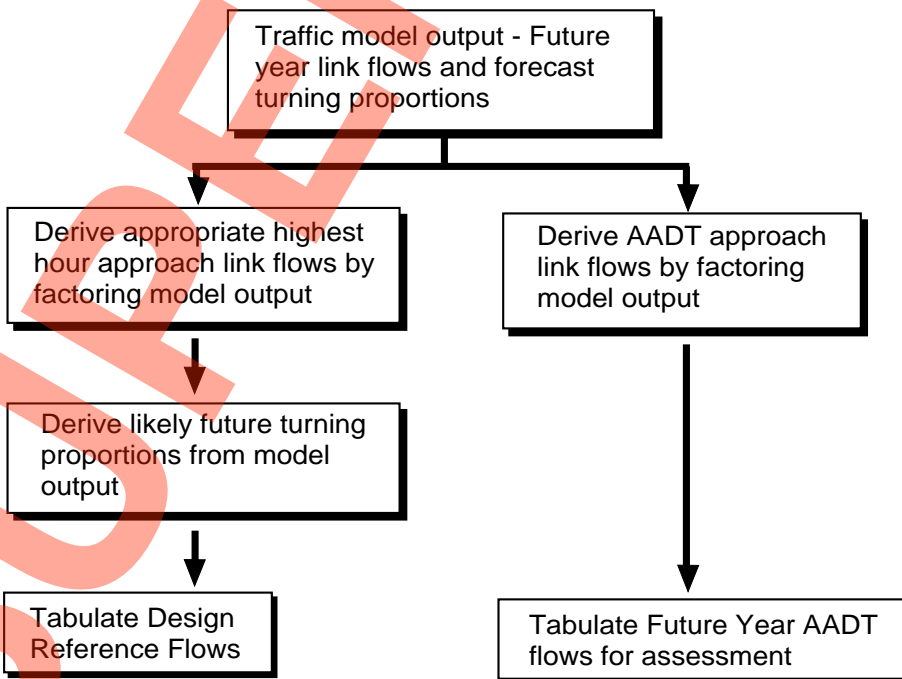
Traffic model output - Future year link flows and forecast turning proportions

Derive appropriate highest hour approach link flows by factoring model output

Derive likely future turning proportions from model output

Tabulate Design Reference Flows

Derive AADT approach link flows by factoring model output

Tabulate Future Year AADT flows for assessment